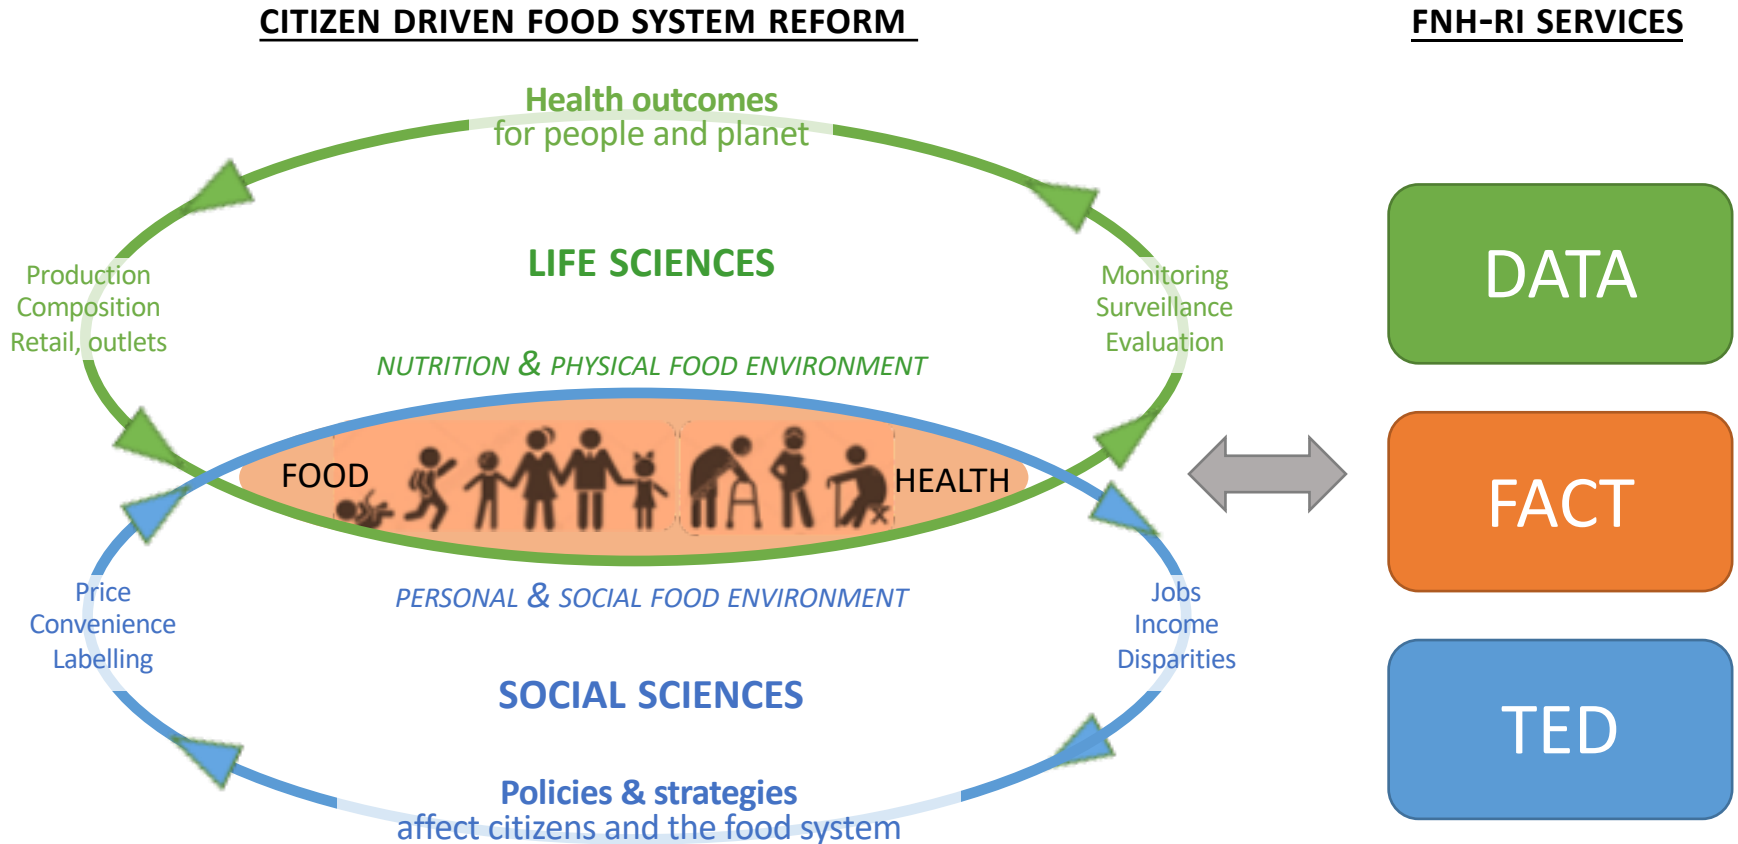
CITIZEN DRIVEN FOOD SYSTEM REFORM

FNH-RI SERVICES

Health outcomes
for people and planet

LIFE SCIENCES

Production
Composition
Retail, outlets

Monitoring
Surveillance
Evaluation

NUTRITION & PHYSICAL FOOD ENVIRONMENT

FOOD

HEALTH

PERSONAL & SOCIAL FOOD ENVIRONMENT

Price
Convenience
Labelling

Jobs
Income
Disparities

SOCIAL SCIENCES

Policies & strategies
affect citizens and the food system

DATA

FACT

TED